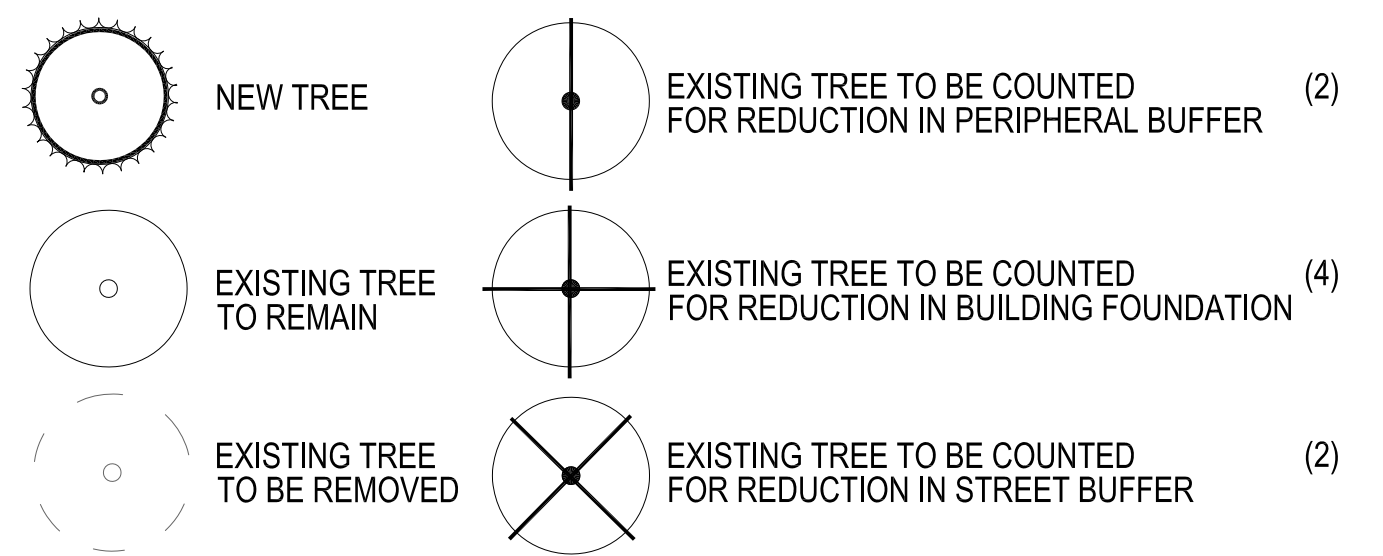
NEW TREE

EXISTING TREE TO REMAIN

EXISTING TREE TO BE REMOVED

EXISTING TREE TO BE COUNTED FOR REDUCTION IN PERIPHERAL BUFFER (2)

EXISTING TREE TO BE COUNTED FOR REDUCTION IN BUILDING FOUNDATION (4)

EXISTING TREE TO BE COUNTED FOR REDUCTION IN STREET BUFFER (2)